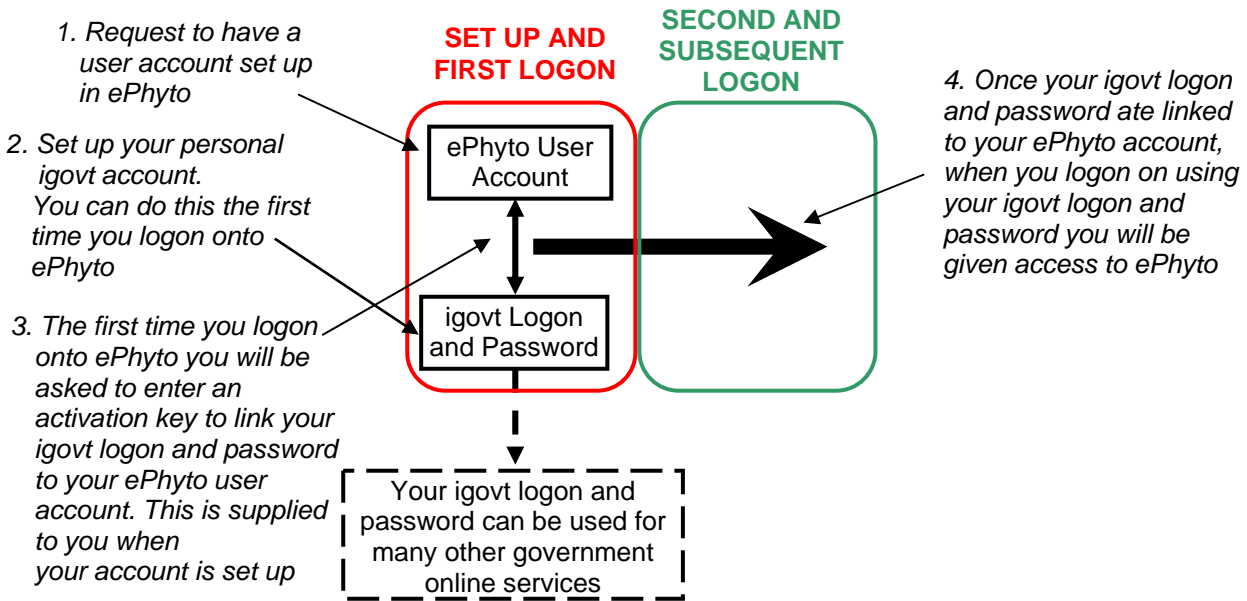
1. Request to have a user account set up in ePhyto

2. Set up your personal igovt account. You can do this the first time you logon onto ePhyto

3. The first time you logon onto ePhyto you will be asked to enter an activation key to link your igovt logon and password to your ePhyto user account. This is supplied to you when your account is set up

SET UP AND FIRST LOGON

ePhyto User Account

igovt Logon and Password

SECOND AND SUBSEQUENT LOGON

4. Once your igovt logon and password ate linked to your ePhyto account, when you logon on using your igovt logon and password you will be given access to ePhyto

Your igovt logon and password can be used for many other government online services